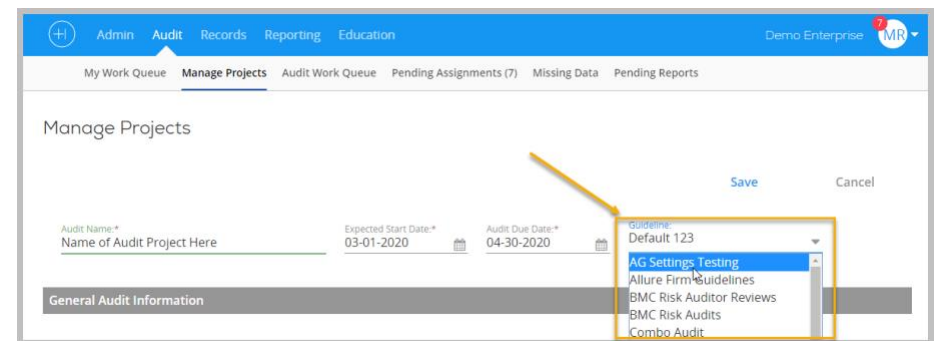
Admin Audit Records Reporting Education

Demo Enterprise 7 MR

My Work Queue Manage Projects Audit Work Queue Pending Assignments (7) Missing Data Pending Reports

Manage Projects

Save Cancel

Audit Name:*
Name of Audit Project Here

Expected Start Date:*
03-01-2020

Audit Due Date:*
04-30-2020

Guideline:
Default 123

AG Settings Testing
Allure Firm Guidelines
BMC Risk Auditor Reviews
BMC Risk Audits
Combo Audit

General Audit Information